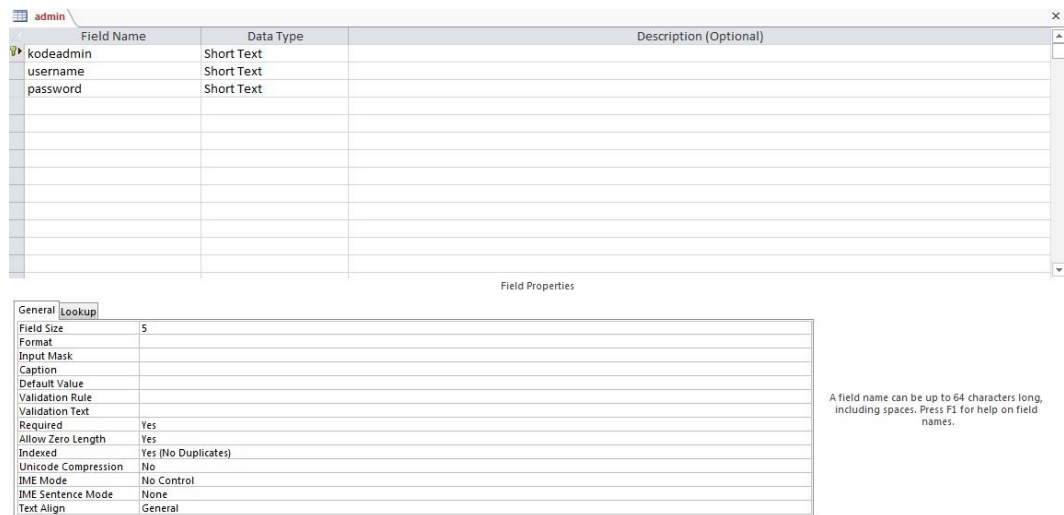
admin

| Field Name | Data Type | Description (Optional) |
|---|---|---|
| kodeadmin | Short Text | |
| username | Short Text | |
| password | Short Text | |

Field Properties

General Lookup

| | |
|---|---|
| Field Size | 5 |
| Format | |
| Input Mask | |
| Caption | |
| Default Value | |
| Validation Rule | |
| Validation Text | |
| Required | Yes |
| Allow Zero Length | Yes |
| Indexed | Yes (No Duplicates) |
| Unicode Compression | No |
| IME Mode | No Control |
| IME Sentence Mode | None |
| Text Align | General |

A field name can be up to 64 characters long, including spaces. Press F1 for help on field names.